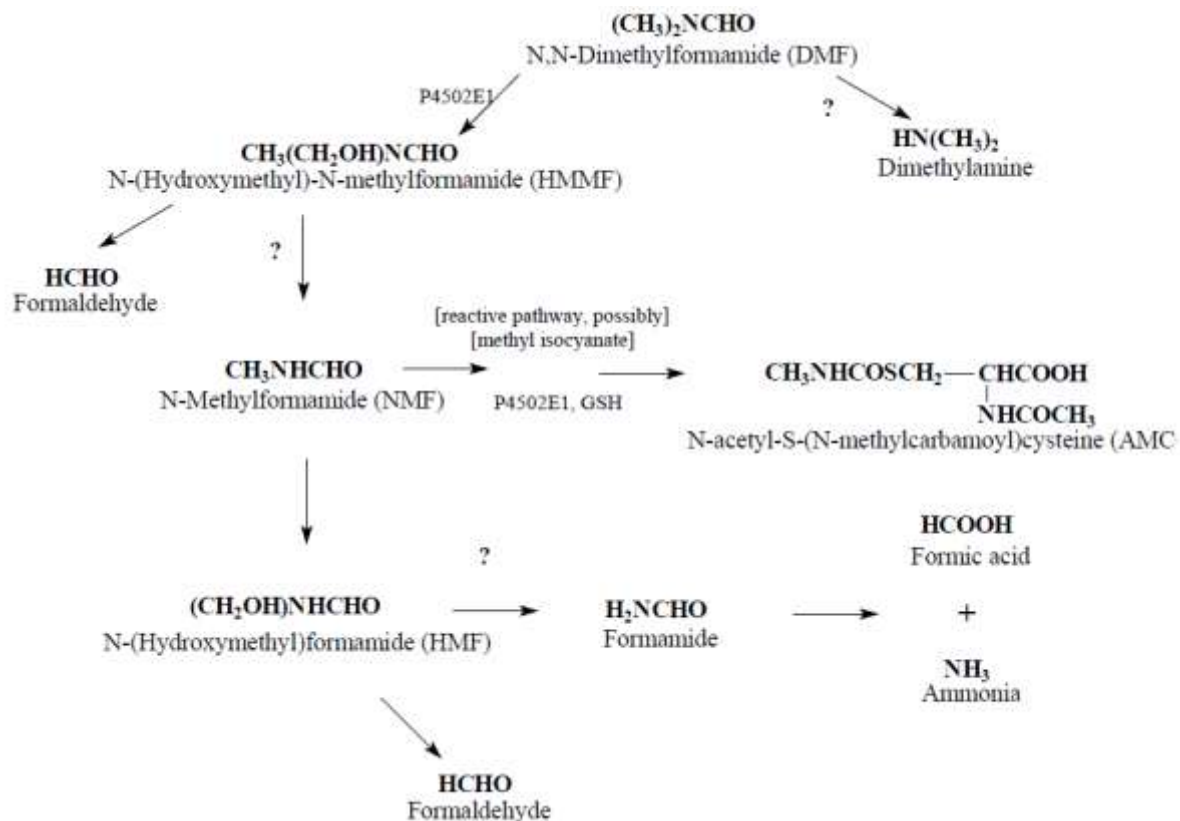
$(CH_3)_2NCHO$
N,N-Dimethylformamide (DMF)

P4502E1

?

$CH_3(CH_2OH)NCHO$
N-(Hydroxymethyl)-N-methylformamide (HMMF)

$HN(CH_3)_2$
Dimethylamine

?

HCHO
Formaldehyde

[reactive pathway, possibly]
[methyl isocyanate]

$CH_3NHCHO$
N-Methylformamide (NMF)

P4502E1, GSH

$CH_3NHCOSCH_2—CHCOOH$
$NHCOCH_3$
N-acetyl-S-(N-methylcarbamoyl)cysteine (AMC

?

HCOOH
Formic acid

$(CH_2OH)NHCHO$
N-(Hydroxymethyl)formamide (HMF)

$H_2NCHO$
Formamide

+

$NH_3$
Ammonia

HCHO
Formaldehyde